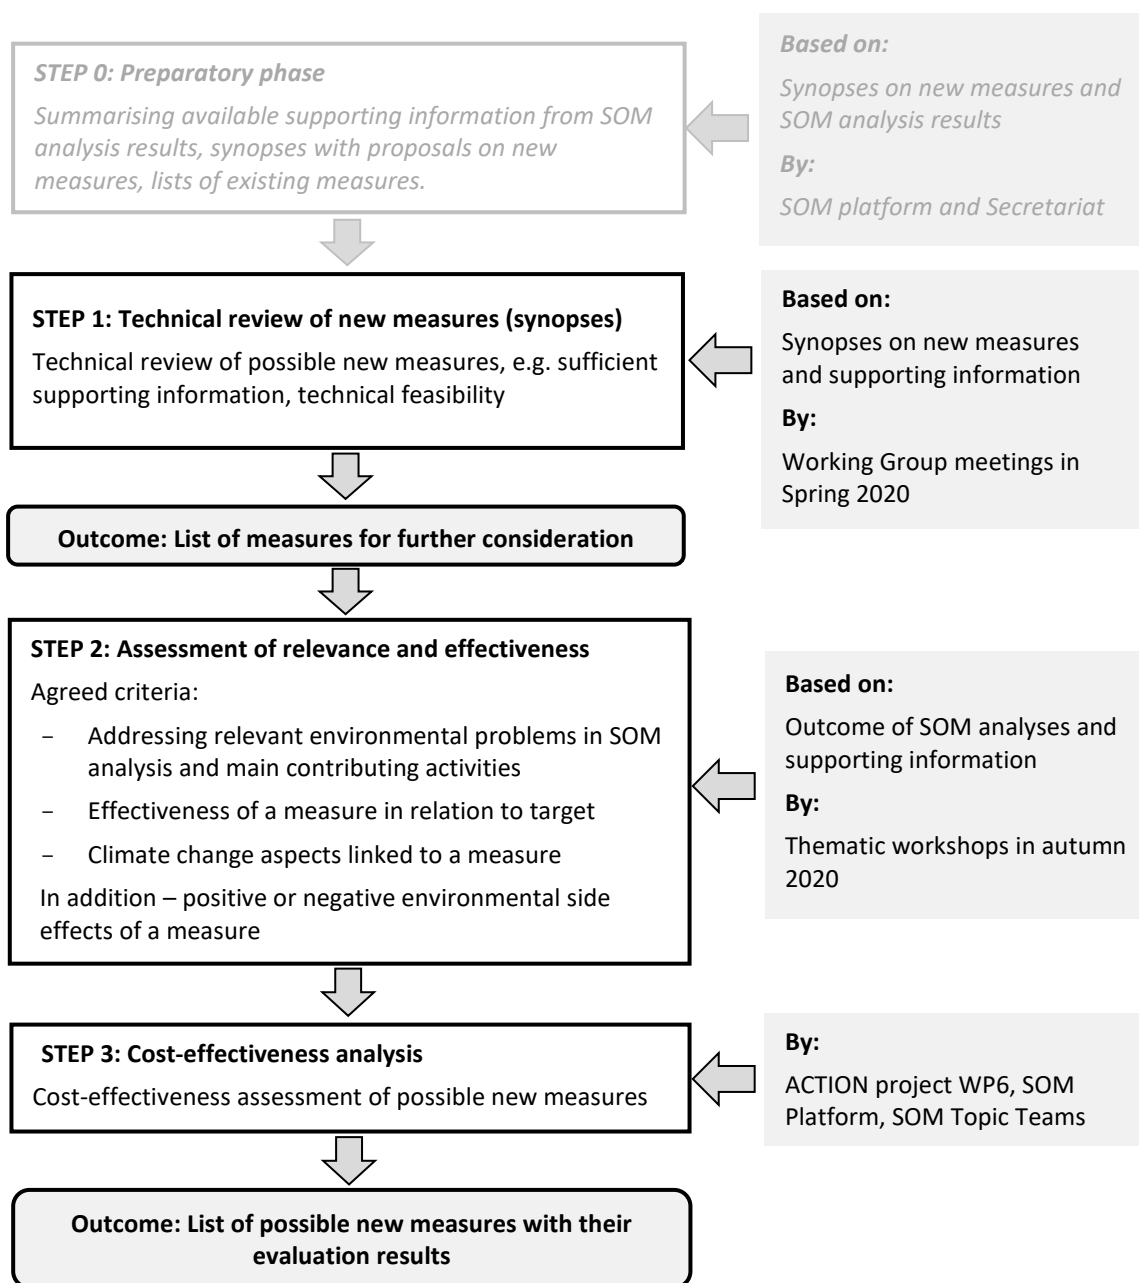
STEP 0: Preparatory phase

Summarising available supporting information from SOM analysis results, synopses with proposals on new measures, lists of existing measures.

Based on:

Synopses on new measures and SOM analysis results

By:

SOM platform and Secretariat

STEP 1: Technical review of new measures (synopses)

Technical review of possible new measures, e.g. sufficient supporting information, technical feasibility

Based on:

Synopses on new measures and supporting information

By:

Working Group meetings in Spring 2020

Outcome: List of measures for further consideration

STEP 2: Assessment of relevance and effectiveness

Agreed criteria:

- Addressing relevant environmental problems in SOM analysis and main contributing activities
- Effectiveness of a measure in relation to target
- Climate change aspects linked to a measure

In addition – positive or negative environmental side effects of a measure

Based on:

Outcome of SOM analyses and supporting information

By:

Thematic workshops in autumn 2020

STEP 3: Cost-effectiveness analysis

Cost-effectiveness assessment of possible new measures

By:

ACTION project WP6, SOM Platform, SOM Topic Teams

Outcome: List of possible new measures with their evaluation results